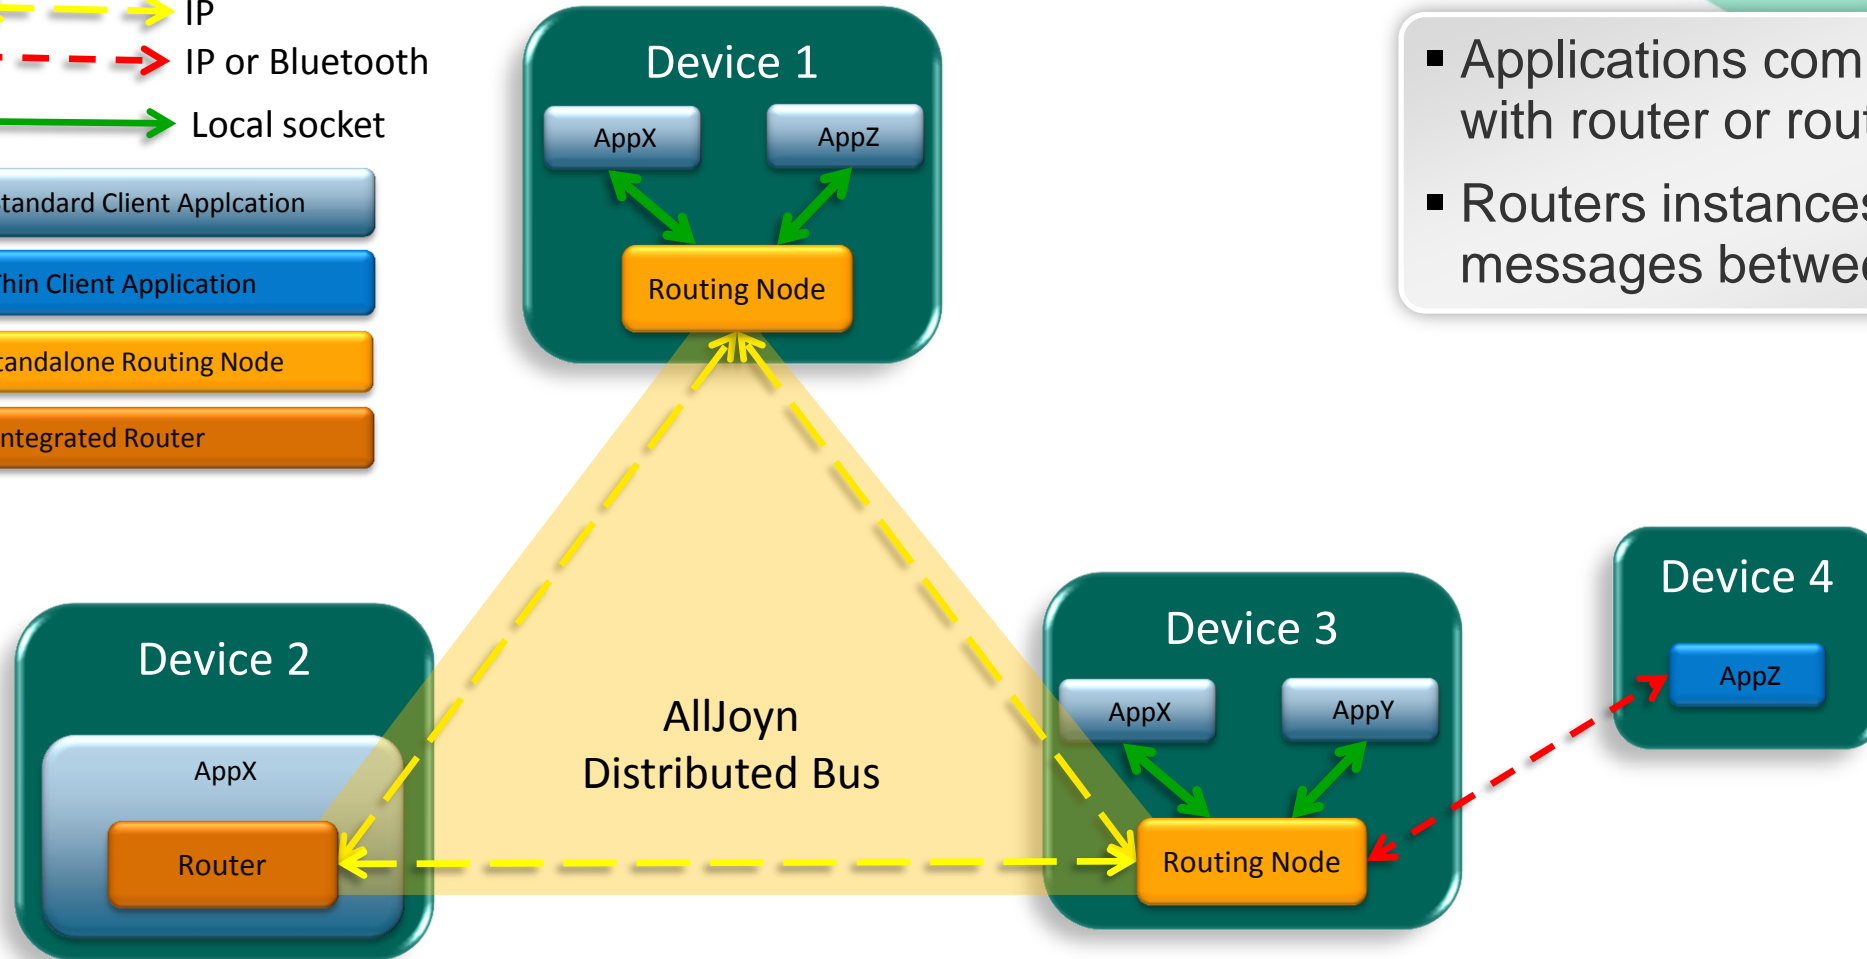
IP

IP or Bluetooth

Local socket

tandard Client Applcation

hin Client Application

tandalone Routing Node

ntegrated Router

Device 1

AppX

AppZ

Routing Node

▪ Applications com with router or rout

▪ Routers instances messages betwe

Device 2

AppX

Router

AllJoyn Distributed Bus

Device 3

AppX

AppY

Routing Node

Device 4

AppZ